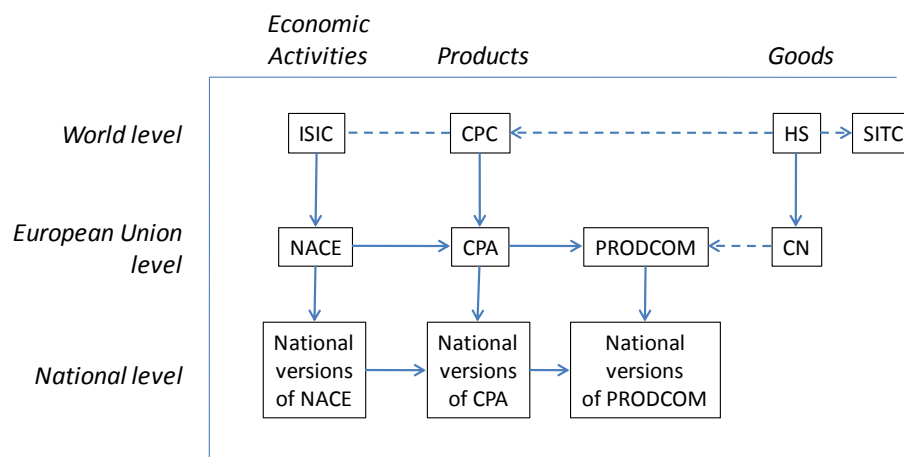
Economic Activities

Products

Goods

World level

ISIC

CPC

HS

SITC

European Union level

NACE

CPA

PRODCOM

CN

National level

National versions of NACE

National versions of CPA

National versions of PRODCOM